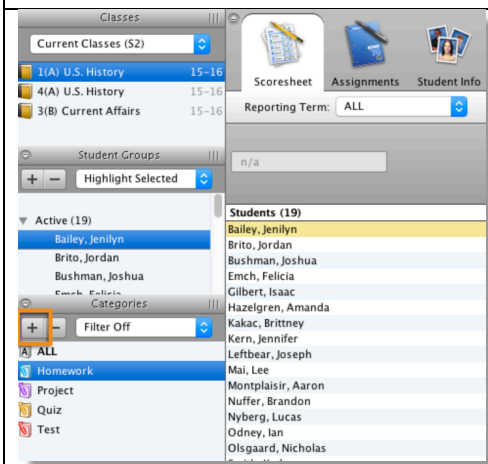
Classes

Current Classes (S2)

1(A) U.S. History 15-16
4(A) U.S. History 15-16
3(B) Current Affairs 15-16

Student Groups

+ − Highlight Selected

▼ Active (19)
Bailey, Jenilyn
Brito, Jordan
Bushman, Joshua
Emch, Felicia

Categories

+ − Filter Off

ALL
Homework
Project
Quiz
Test

Scoresheet Assignments Student Info

Reporting Term: ALL

n/a

Students (19)
Bailey, Jenilyn
Brito, Jordan
Bushman, Joshua
Emch, Felicia
Gilbert, Isaac
Hazelgren, Amanda
Kakac, Brittney
Kern, Jennifer
Leftbear, Joseph
Mai, Lee
Montplaisir, Aaron
Nuffer, Brandon
Nyberg, Lucas
Odney, Ian
Olsgaard, Nicholas